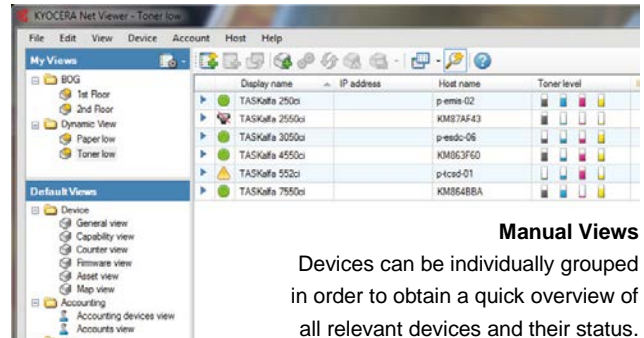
KYOCERA Net Viewer - Toner low

File Edit View Device Account Host Help

My Views

BOG
1st Floor
2nd Floor
Dynamic View
Paper low
Toner low

| | | Display name | IP address | Host name | Toner level |
|---|---|---|---|---|---|
| | | TASKalfa 250ci | | p-emis-02 | |
| | | TASKalfa 2550ci | | KM87AF43 | |
| | | TASKalfa 3050ci | | p-esdc-06 | |
| | | TASKalfa 4550ci | | KM863F60 | |
| | | TASKalfa 552ci | | p-tcsd-01 | |
| | | TASKalfa 7550ci | | KM864BBA | |

Default Views

Device
General view
Capability view
Counter view
Firmware view
Asset view
Map view
Accounting
Accounting devices view
Accounts view

Manual Views

Devices can be individually grouped in order to obtain a quick overview of all relevant devices and their status.